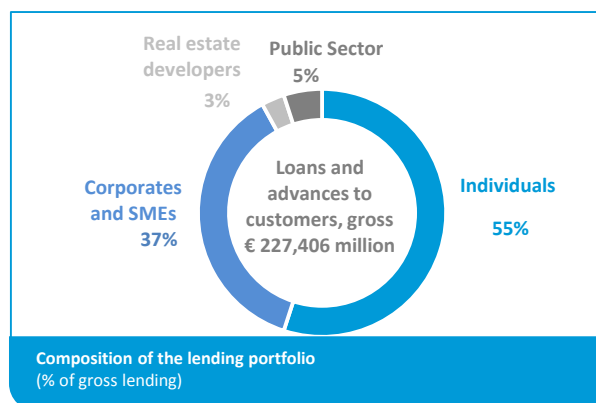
Real estate developers
3%

Public Sector
5%

Corporates and SMEs
37%

Loans and advances to customers, gross
€ 227,406 million

Individuals
55%

Composition of the lending portfolio
(% of gross lending)